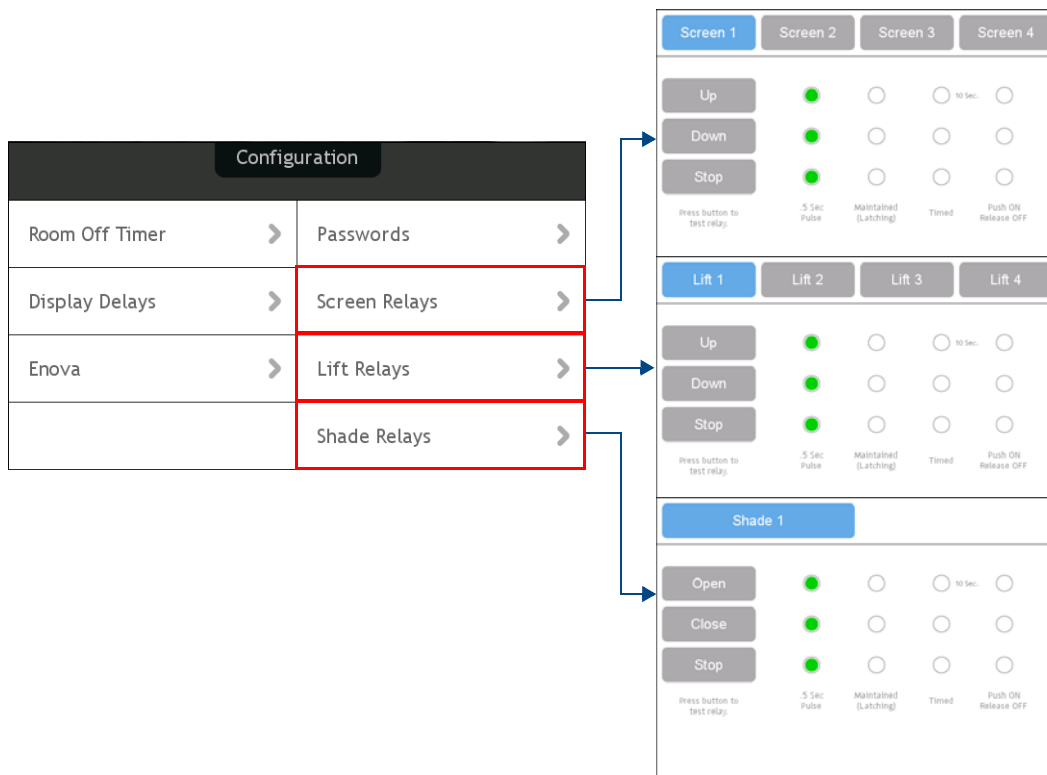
Configuration

Room Off Timer
Passwords
Display Delays
Screen Relays
Enova
Lift Relays
Shade Relays

Screen 1 Screen 2 Screen 3 Screen 4

Up 10 Sec.
Down
Stop
Press button to test relay.
.5 Sec Pulse
Maintained (Latching)
Timed
Push ON Release OFF

Lift 1 Lift 2 Lift 3 Lift 4

Up 10 Sec.
Down
Stop
Press button to test relay.
.5 Sec Pulse
Maintained (Latching)
Timed
Push ON Release OFF

Shade 1

Open 10 Sec.
Close
Stop
Press button to test relay.
.5 Sec Pulse
Maintained (Latching)
Timed
Push ON Release OFF